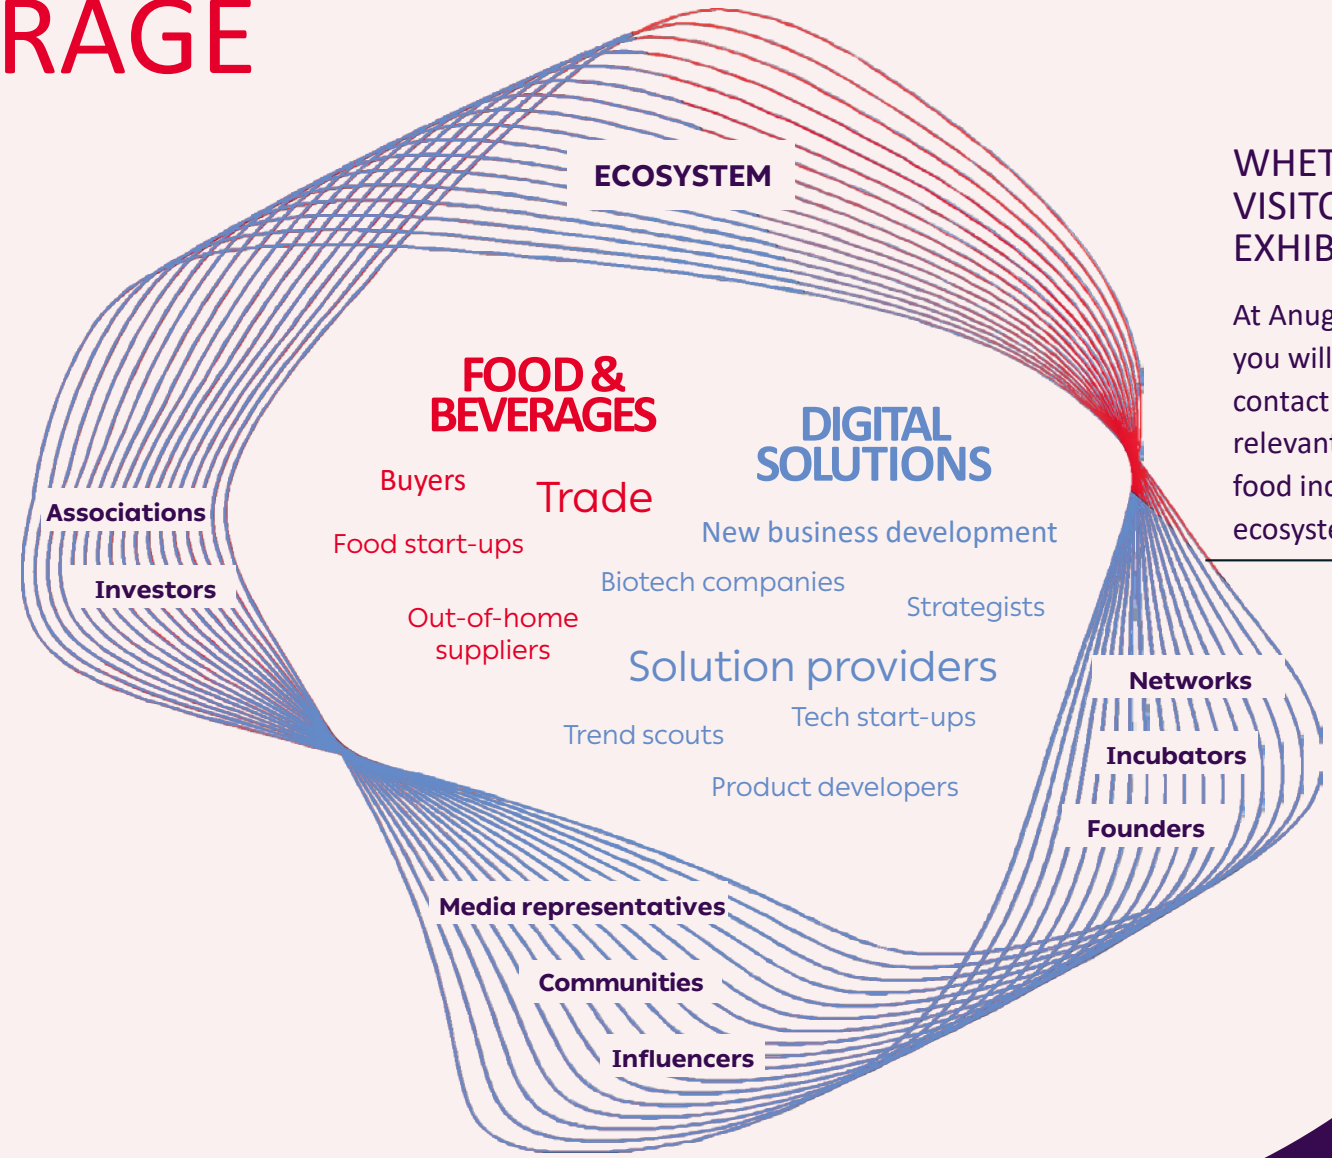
RAGE

ECOSYSTEM

FOOD & BEVERAGES

Buyers

Trade

Food start-ups

Out-of-home suppliers

DIGITAL SOLUTIONS

New business development

Biotech companies

Strategists

Solution providers

Tech start-ups

Trend scouts

Product developers

Associations

Investors

Networks

Incubators

Founders

Media representatives

Communities

Influencers

WHET
VISITO
EXHIB

At Anug
you will
contact
relevant
food ind
ecosyste